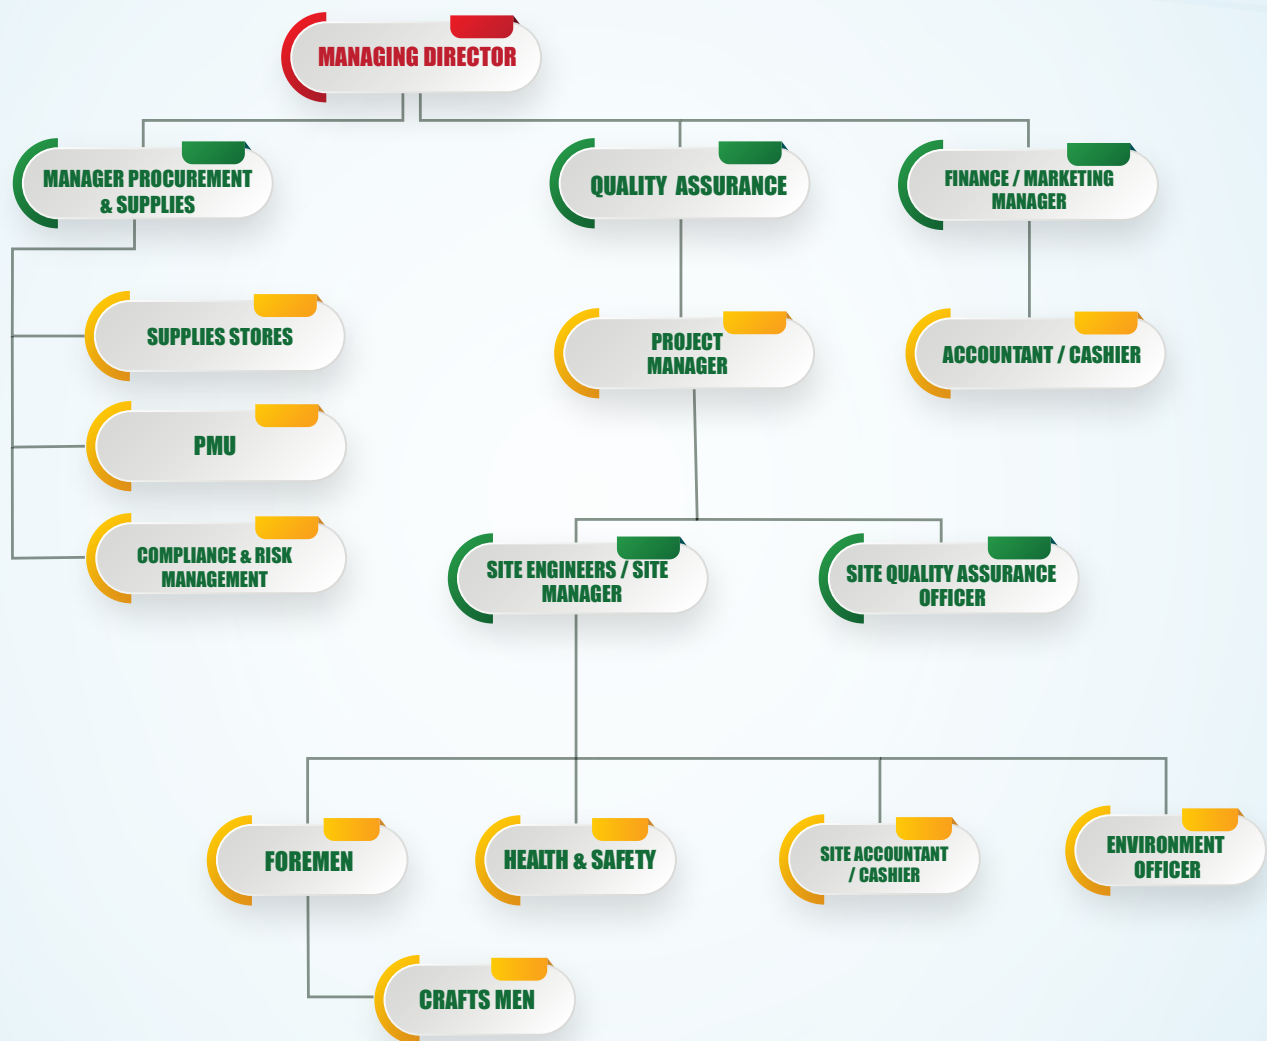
MANAGING DIRECTOR

MANAGER PROCUREMENT & SUPPLIES

QUALITY ASSURANCE

FINANCE / MARKETING MANAGER

SUPPLIES STORES

PROJECT MANAGER

ACCOUNTANT / CASHIER

PMU

COMPLIANCE & RISK MANAGEMENT

SITE ENGINEERS / SITE MANAGER

SITE QUALITY ASSURANCE OFFICER

FOREMEN

HEALTH & SAFETY

SITE ACCOUNTANT / CASHIER

ENVIRONMENT OFFICER

CRAFTS MEN